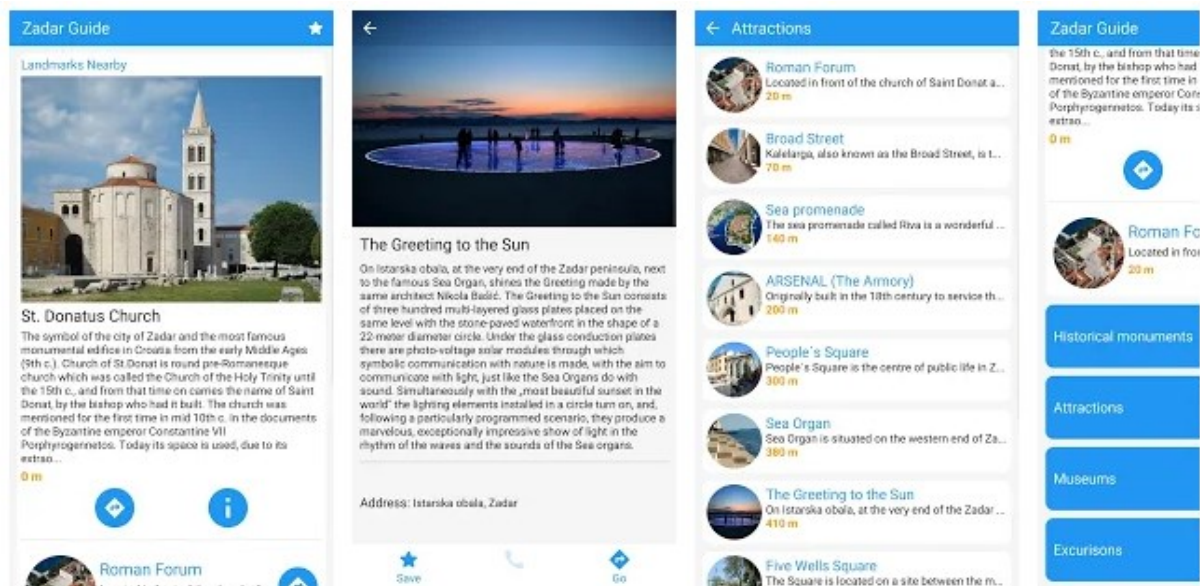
Zadar Guide

Landmarks Nearby

St. Donatus Church

The symbol of the city of Zadar and the most famous monumental edifice in Croatia from the early Middle Ages (9th c.). Church of St.Donat is round pre-Romanesque church which was called the Church of the Holy Trinity until the 15th c., and from that time on carries the name of Saint Donat, by the bishop who had it built. The church was mentioned for the first time in mid 10th c. in the documents of the Byzantine emperor Constantine VII Porphyrogennetos. Today its space is used, due to its extrao...

0 m

Roman Forum

The Greeting to the Sun

On Istarska obala, at the very end of the Zadar peninsula, next to the famous Sea Organ, shines the Greeting made by the same architect Nikola Bašić. The Greeting to the Sun consists of three hundred multi-layered glass plates placed on the same level with the stone-paved waterfront in the shape of a 22-meter diameter circle. Under the glass conduction plates there are photo-voltage solar modules through which symbolic communication with nature is made, with the aim to communicate with light, just like the Sea Organs do with sound. Simultaneously with the „most beautiful sunset in the world" the lighting elements installed in a circle turn on, and, following a particularly programmed scenario, they produce a marvelous, exceptionally impressive show of light in the rhythm of the waves and the sounds of the Sea organs.

Address: Istarska obala, Zadar

Save
Go

Attractions

Roman Forum
Located in front of the church of Saint Donat a...
20 m

Broad Street
Kalelarga, also known as the Broad Street, is t...
70 m

Sea promenade
The sea promenade called Riva is a wonderful ...
140 m

ARSENAL (The Armory)
Originally built in the 18th century to service th...
200 m

People´s Square
People´s Square is the centre of public life in Z...
300 m

Sea Organ
Sea Organ is situated on the western end of Za...
380 m

The Greeting to the Sun
On Istarska obala, at the very end of the Zadar ...
410 m

Five Wells Square
The Square is located on a site between the m...

Zadar Guide

the 15th c., and from that time Donat, by the bishop who had mentioned for the first time in of the Byzantine emperor Con Porphyrogennetos. Today its s extrao...
0 m

Roman Fo
Located in fron
20 m

Historical monuments

Attractions

Museums

Excursons